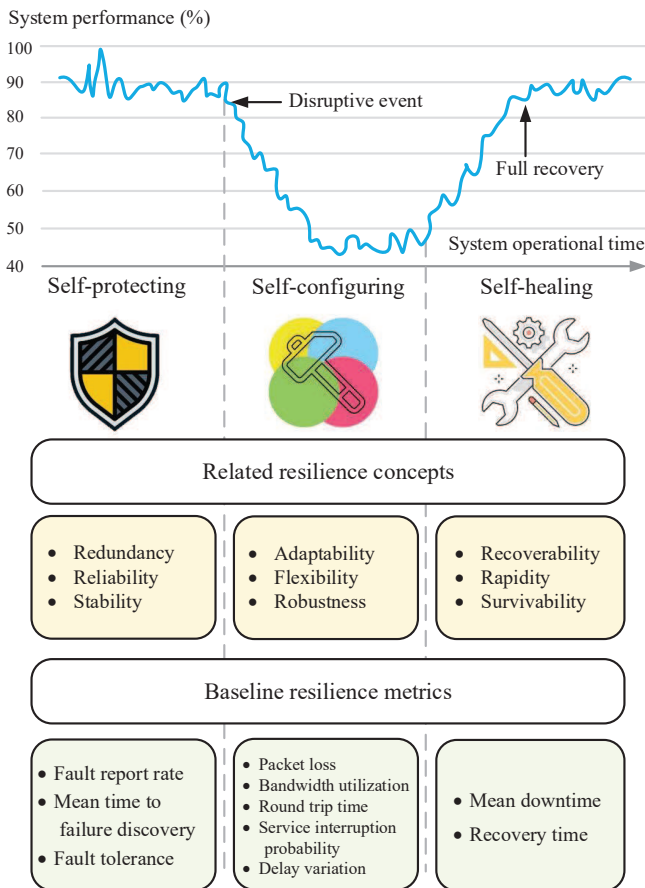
System performance (%)

100
90
80
70
60
50
40

Disruptive event

Full recovery

System operational time

Self-protecting

Self-configuring

Self-healing

Related resilience concepts

- Redundancy
- Reliability
- Stability

- Adaptability
- Flexibility
- Robustness

- Recoverability
- Rapidity
- Survivability

Baseline resilience metrics

- Fault report rate
- Mean time to failure discovery
- Fault tolerance

- Packet loss
- Bandwidth utilization
- Round trip time
- Service interruption probability
- Delay variation

- Mean downtime
- Recovery time